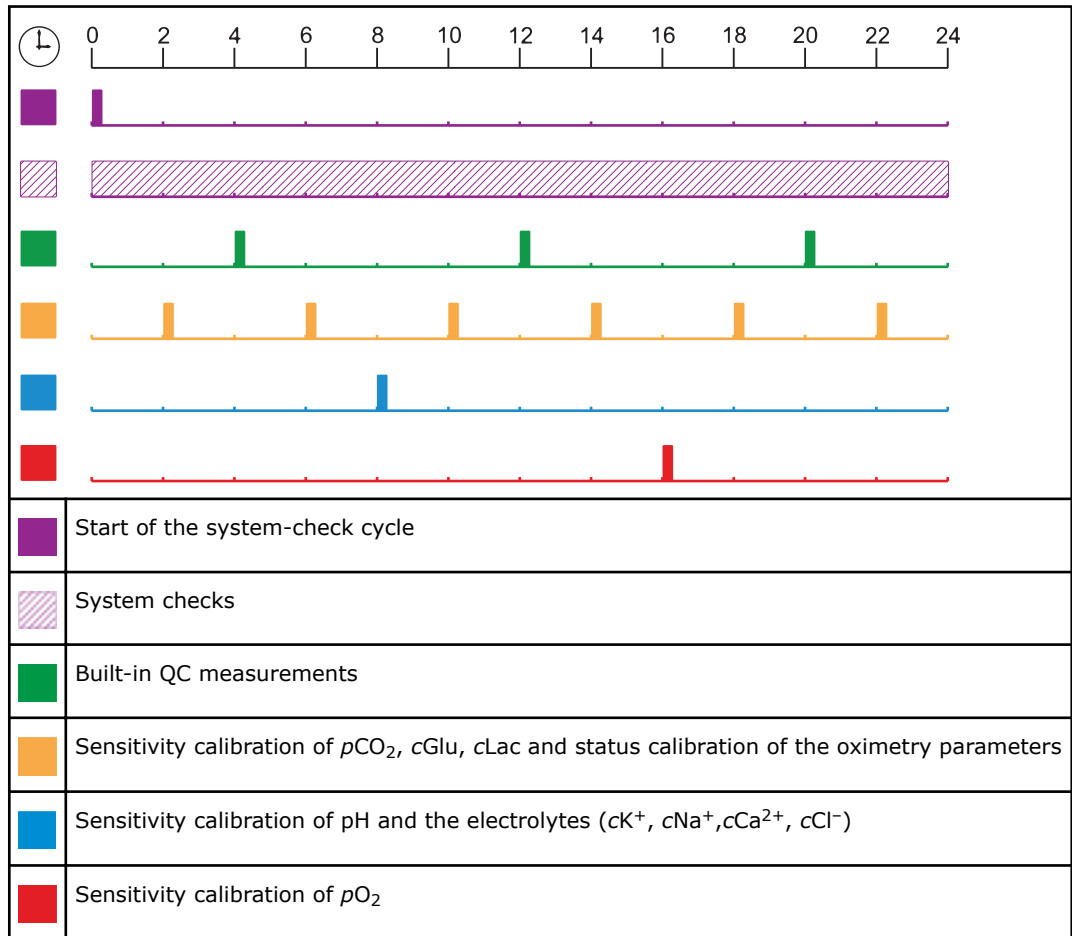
0 2 4 6 8 10 12 14 16 18 20 22 24

Start of the system-check cycle

System checks

Built-in QC measurements

Sensitivity calibration of $p$CO$_2$, $c$Glu, $c$Lac and status calibration of the oximetry parameters

Sensitivity calibration of pH and the electrolytes ($c$K$^+$, $c$Na$^+$,$c$Ca$^{2+}$, $c$Cl$^-$)

Sensitivity calibration of $p$O$_2$